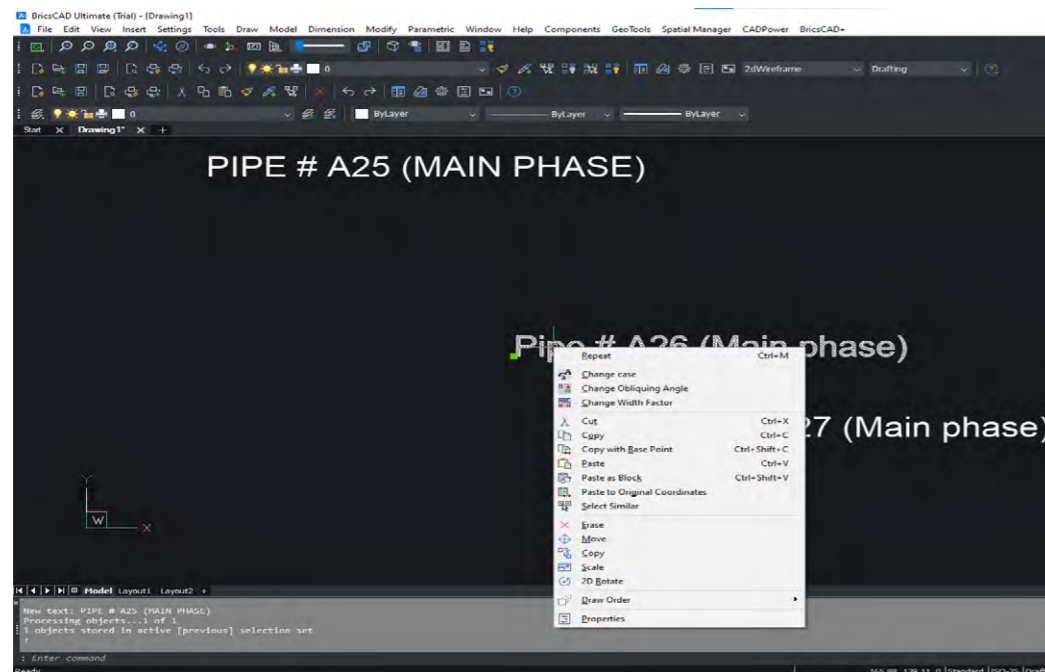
BricsCAD Ultimate (Trial) - [Drawing1]
File Edit View Insert Settings Tools Draw Model Dimension Modify Parametric Window Help Components GeoTools Spatial Manager CADPower BricsCAD+

0
2dWireframe
Drafting
0
ByLayer
ByLayer
ByLayer
Start Drawing1*

PIPE # A25 (MAIN PHASE)

Pipe # A26 (Main phase)

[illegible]27 (Main phase)

Repeat Ctrl+M
Change case
Change Obliquing Angle
Change Width Factor
Cut Ctrl+X
Copy Ctrl+C
Copy with Base Point Ctrl+Shift+C
Paste Ctrl+V
Paste as Block Ctrl+Shift+V
Paste to Original Coordinates
Select Similar
Erase
Move
Copy
Scale
2D Rotate
Draw Order
Properties

Y
W
X

Model Layout1 Layout2

New text: PIPE # A25 (MAIN PHASE)
Processing objects...1 of 1
1 objects stored in active [previous] selection set
:
: Enter command
Ready
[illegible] Standard ISO-25 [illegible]